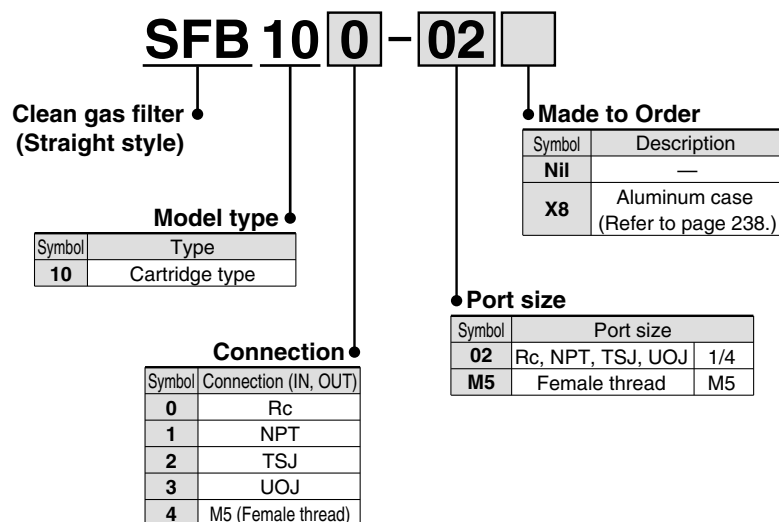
SFB 10 0 – 02

Clean gas filter (Straight style)

Made to Order

| Symbol | Description |
|---|---|
| Nil | — |
| X8 | Aluminum case (Refer to page 238.) |

Model type

| Symbol | Type |
|---|---|
| 10 | Cartridge type |

Port size

| Symbol | Port size | |
|---|---|---|
| 02 | Rc, NPT, TSJ, UOJ | 1/4 |
| M5 | Female thread | M5 |

Connection

| Symbol | Connection (IN, OUT) |
|---|---|
| 0 | Rc |
| 1 | NPT |
| 2 | TSJ |
| 3 | UOJ |
| 4 | M5 (Female thread) |